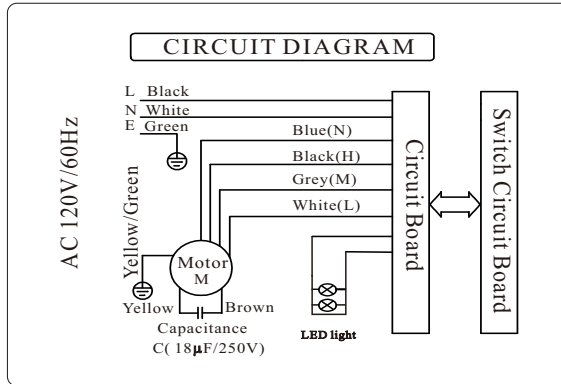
CIRCUIT DIAGRAM

AC 120V/60Hz

L Black
N White
E Green

Blue(N)
Black(H)
Grey(M)
White(L)

Yellow/Green

Motor
M

Yellow
Brown

Capacitance
C( 18$\mu$F/250V)

LED light

Circuit Board

Switch Circuit Board